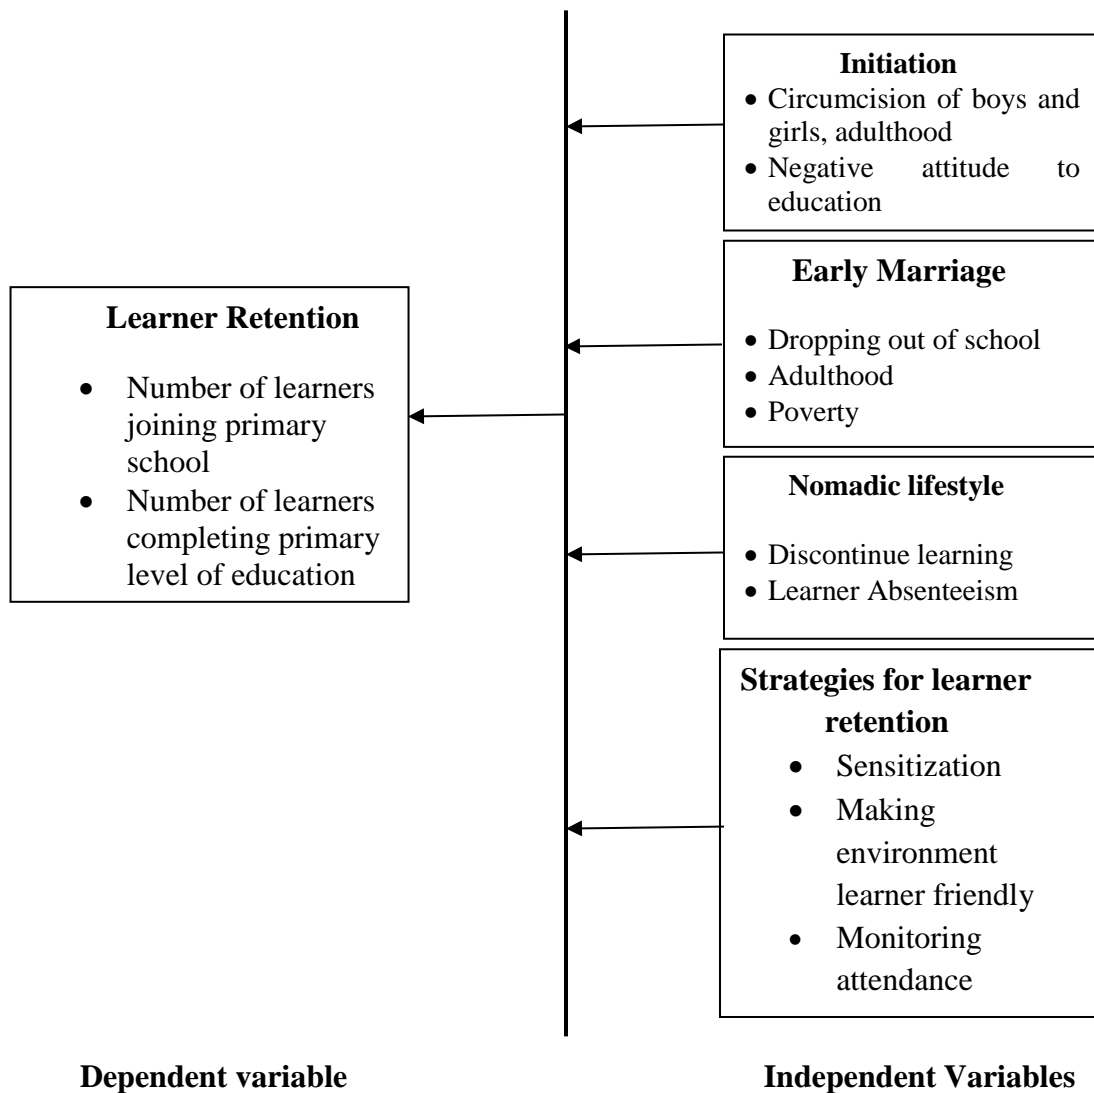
Initiation
- Circumcision of boys and girls, adulthood
- Negative attitude to education

Early Marriage
- Dropping out of school
- Adulthood
- Poverty

Nomadic lifestyle
- Discontinue learning
- Learner Absenteeism

Strategies for learner retention
- Sensitization
- Making environment learner friendly
- Monitoring attendance

Learner Retention
- Number of learners joining primary school
- Number of learners completing primary level of education

Dependent variable

Independent Variables